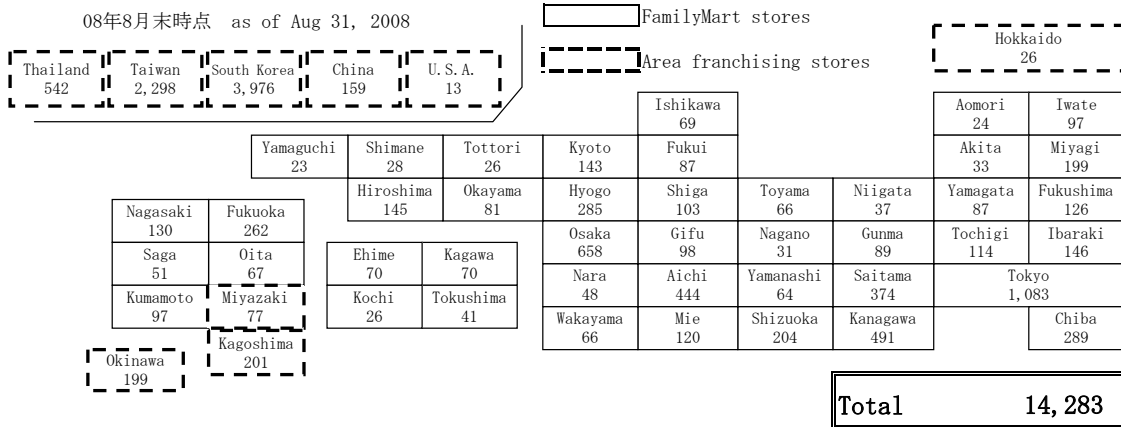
08年8月末時点 as of Aug 31, 2008

FamilyMart stores

Area franchising stores

Thailand
542

Taiwan
2,298

South Korea
3,976

China
159

U.S.A.
13

Hokkaido
26

Ishikawa
69

Aomori
24

Iwate
97

Yamaguchi
23

Shimane
28

Tottori
26

Kyoto
143

Fukui
87

Akita
33

Miyagi
199

Hiroshima
145

Okayama
81

Hyogo
285

Shiga
103

Toyama
66

Niigata
37

Yamagata
87

Fukushima
126

Nagasaki
130

Fukuoka
262

Osaka
658

Gifu
98

Nagano
31

Gunma
89

Tochigi
114

Ibaraki
146

Saga
51

Oita
67

Ehime
70

Kagawa
70

Nara
48

Aichi
444

Yamanashi
64

Saitama
374

Tokyo
1,083

Kumamoto
97

Miyazaki
77

Kochi
26

Tokushima
41

Wakayama
66

Mie
120

Shizuoka
204

Kanagawa
491

Chiba
289

Kagoshima
201

Okinawa
199

Total 14,283